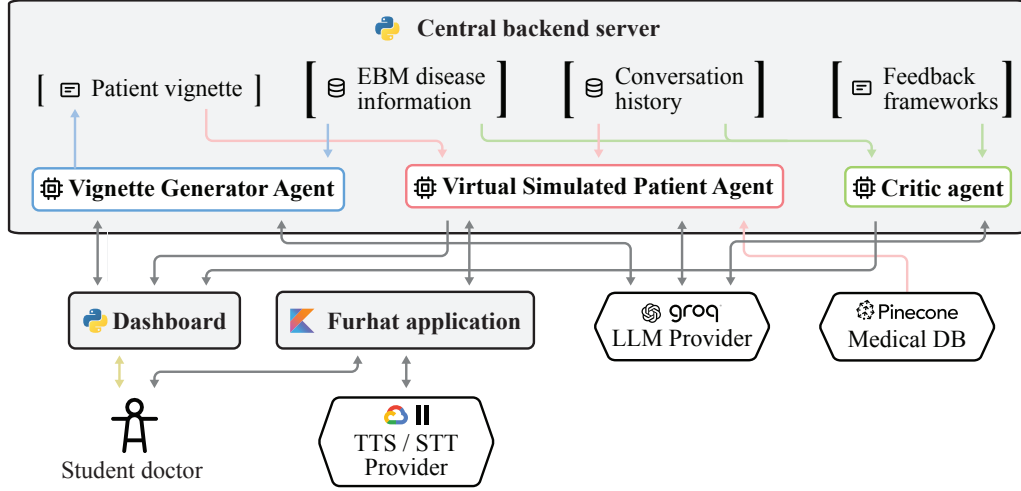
Central backend server

Patient vignette

EBM disease information

Conversation history

Feedback frameworks

Vignette Generator Agent

Virtual Simulated Patient Agent

Critic agent

Dashboard

Furhat application

groq
LLM Provider

Pinecone
Medical DB

TTS / STT Provider

Student doctor